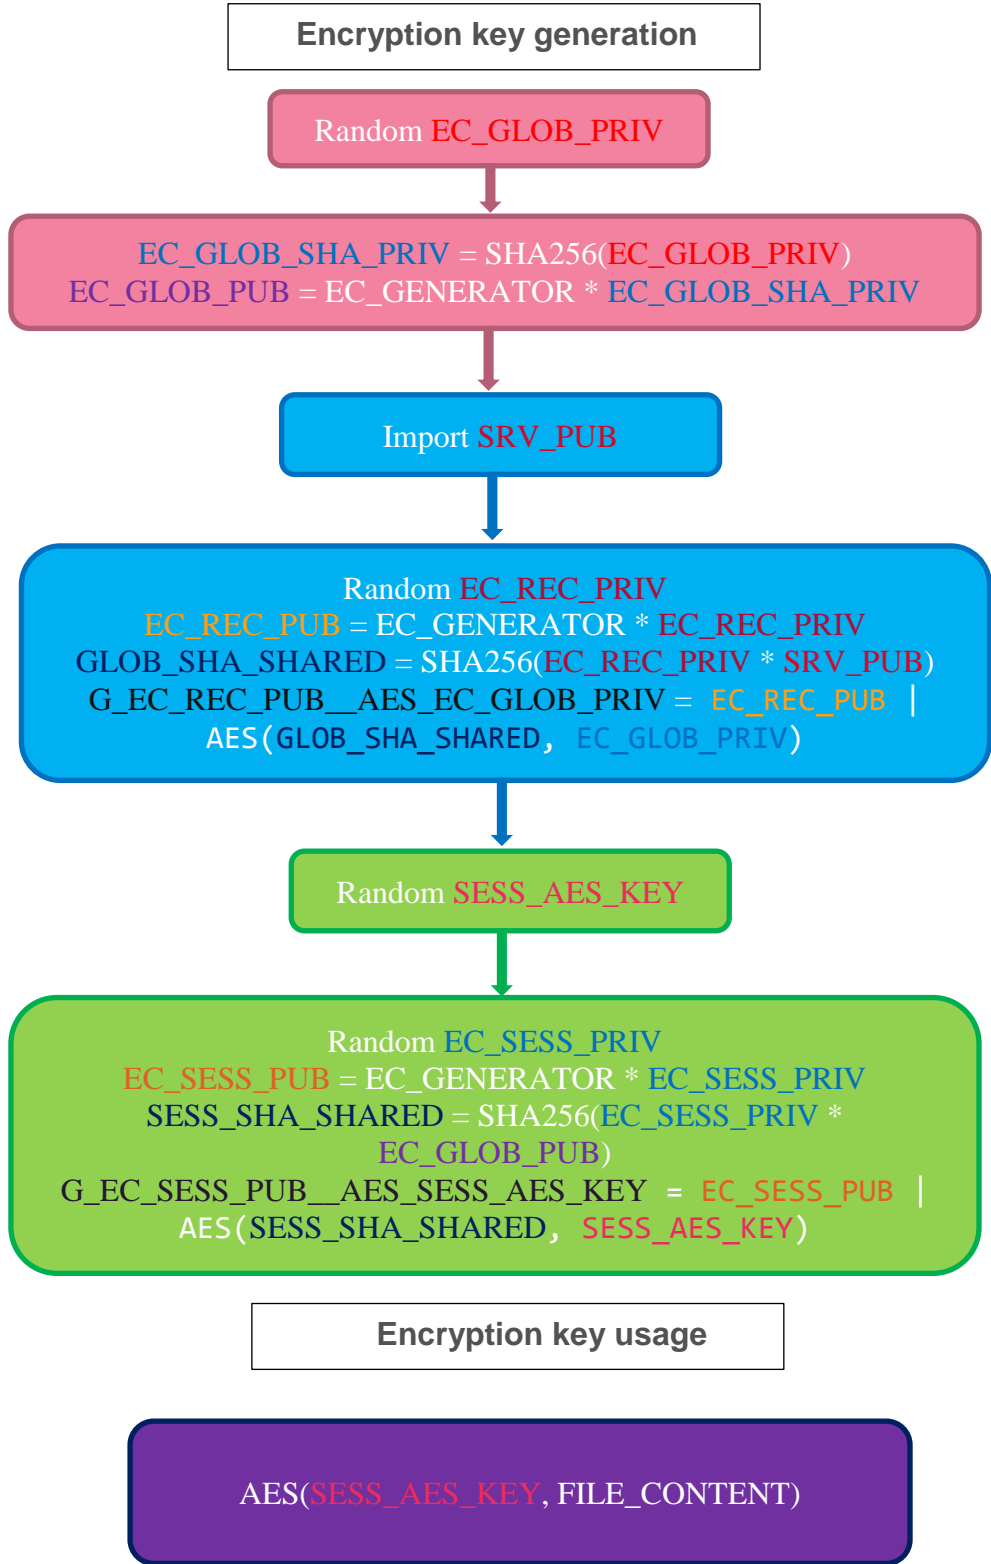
Encryption key generation

Random EC_GLOB_PRIV

EC_GLOB_SHA_PRIV = SHA256(EC_GLOB_PRIV)
EC_GLOB_PUB = EC_GENERATOR * EC_GLOB_SHA_PRIV

Import SRV_PUB

Random EC_REC_PRIV
EC_REC_PUB = EC_GENERATOR * EC_REC_PRIV
GLOB_SHA_SHARED = SHA256(EC_REC_PRIV * SRV_PUB)
G_EC_REC_PUB__AES_EC_GLOB_PRIV = EC_REC_PUB | AES(GLOB_SHA_SHARED, EC_GLOB_PRIV)

Random SESS_AES_KEY

Random EC_SESS_PRIV
EC_SESS_PUB = EC_GENERATOR * EC_SESS_PRIV
SESS_SHA_SHARED = SHA256(EC_SESS_PRIV * EC_GLOB_PUB)
G_EC_SESS_PUB__AES_SESS_AES_KEY = EC_SESS_PUB | AES(SESS_SHA_SHARED, SESS_AES_KEY)

Encryption key usage

AES(SESS_AES_KEY, FILE_CONTENT)